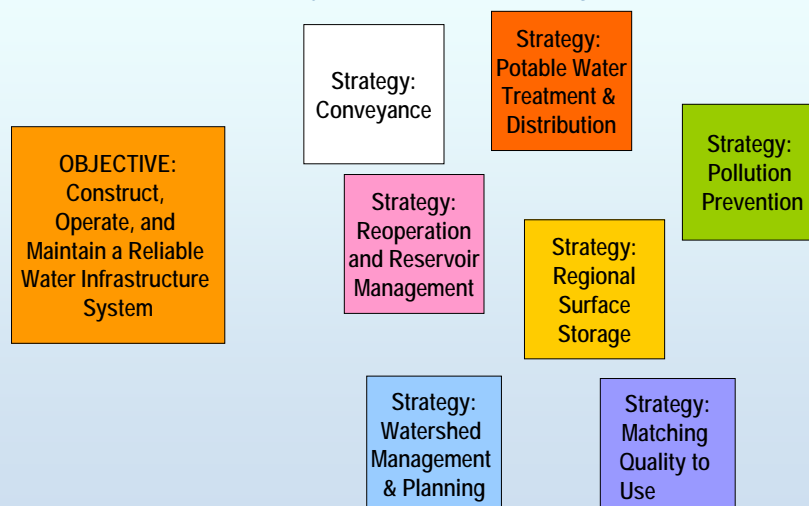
OBJECTIVE: Construct, Operate, and Maintain a Reliable Water Infrastructure System

Strategy: Conveyance

Strategy: Potable Water Treatment & Distribution

Strategy: Pollution Prevention

Strategy: Reoperation and Reservoir Management

Strategy: Regional Surface Storage

Strategy: Watershed Management & Planning

Strategy: Matching Quality to Use